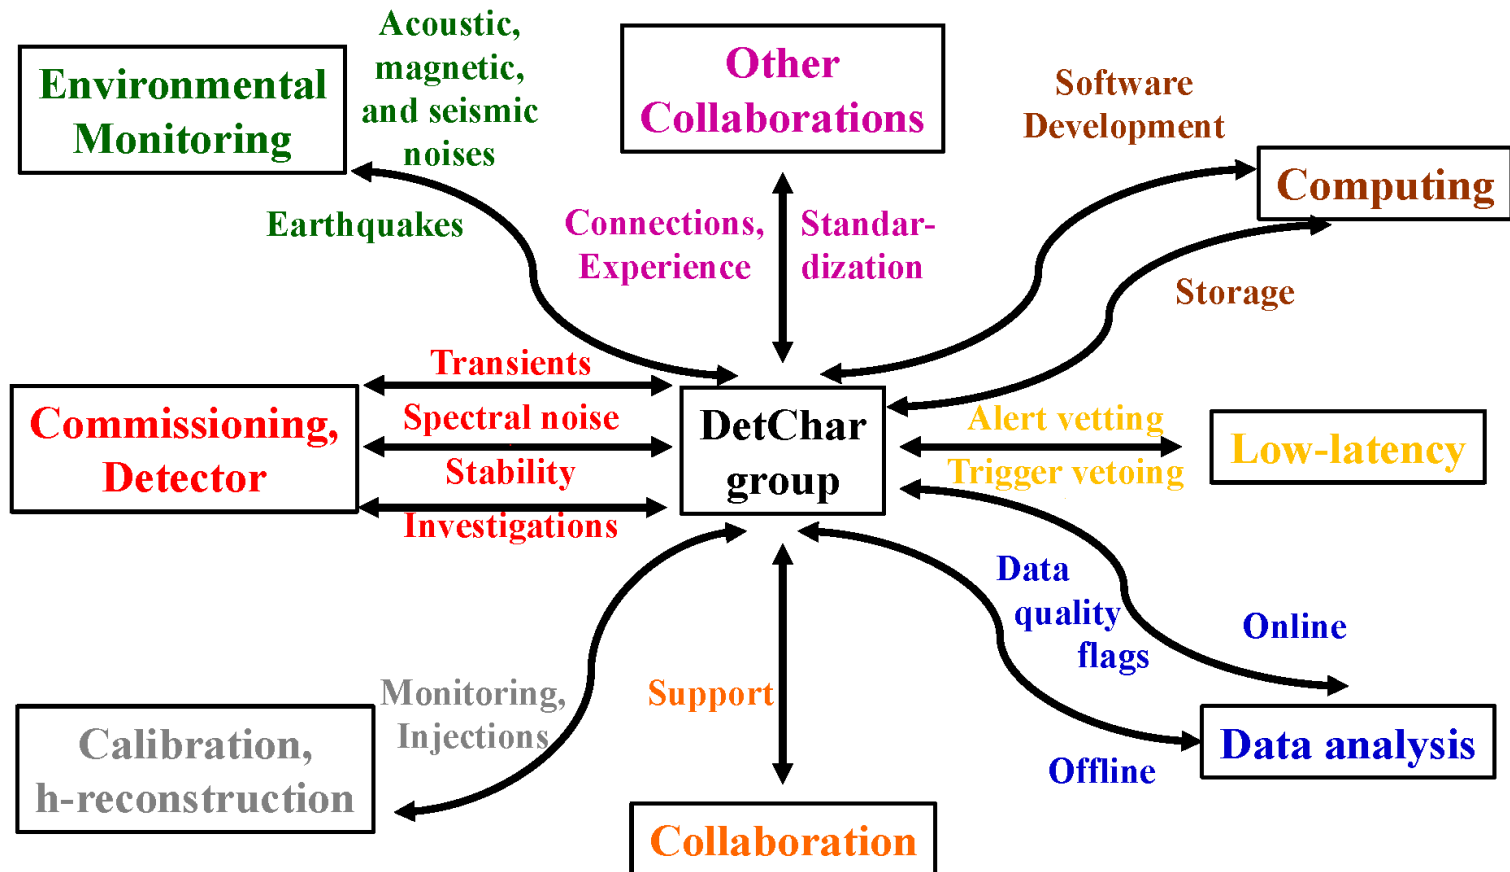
Environmental Monitoring

Acoustic, magnetic, and seismic noises

Earthquakes

Other Collaborations

Connections, Experience

Standardization

Software Development

Computing

Storage

Transients

Spectral noise

Stability

Investigations

Commissioning, Detector

DetChar group

Alert vetting

Trigger vetoing

Low-latency

Data quality flags

Online

Offline

Data analysis

Monitoring, Injections

Calibration, h-reconstruction

Support

Collaboration